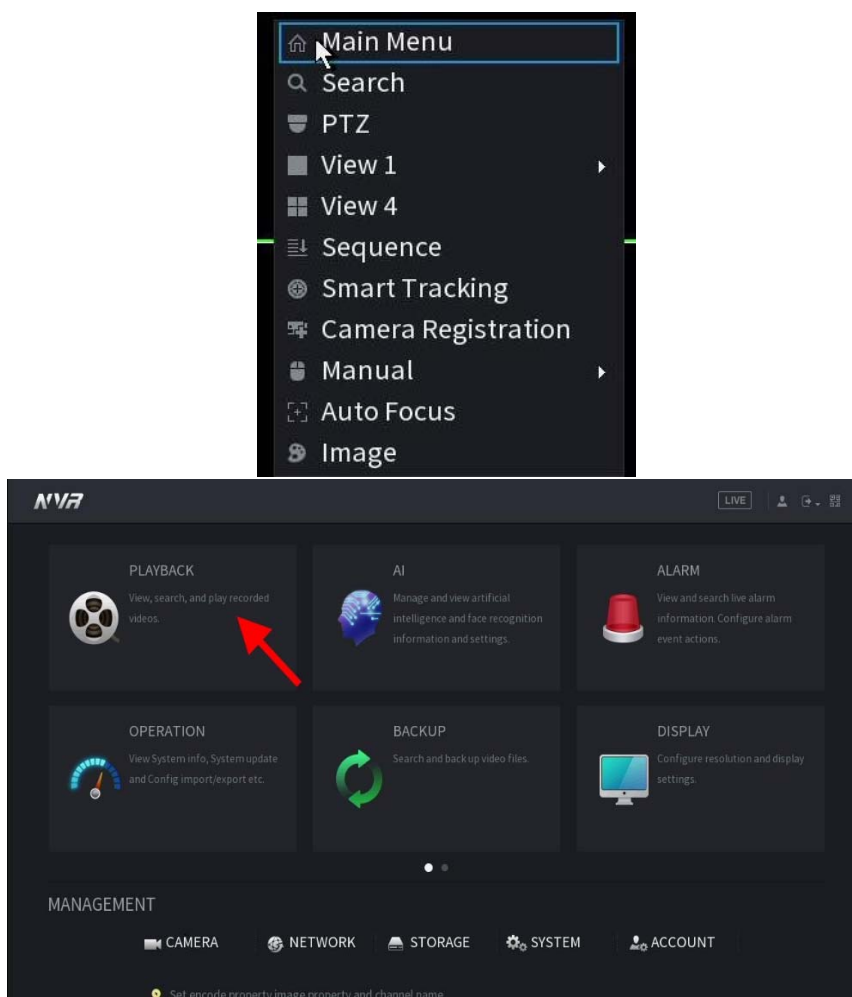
Main Menu
Search
PTZ
View 1
View 4
Sequence
Smart Tracking
Camera Registration
Manual
Auto Focus
Image

NVR
LIVE

PLAYBACK
View, search, and play recorded videos.

AI
Manage and view artificial intelligence and face recognition information and settings.

ALARM
View and search live alarm information. Configure alarm event actions.

OPERATION
View System info, System update and Config import/export etc.

BACKUP
Search and back up video files.

DISPLAY
Configure resolution and display settings.

MANAGEMENT
CAMERA
NETWORK
STORAGE
SYSTEM
ACCOUNT

Set encode property image property and channel name